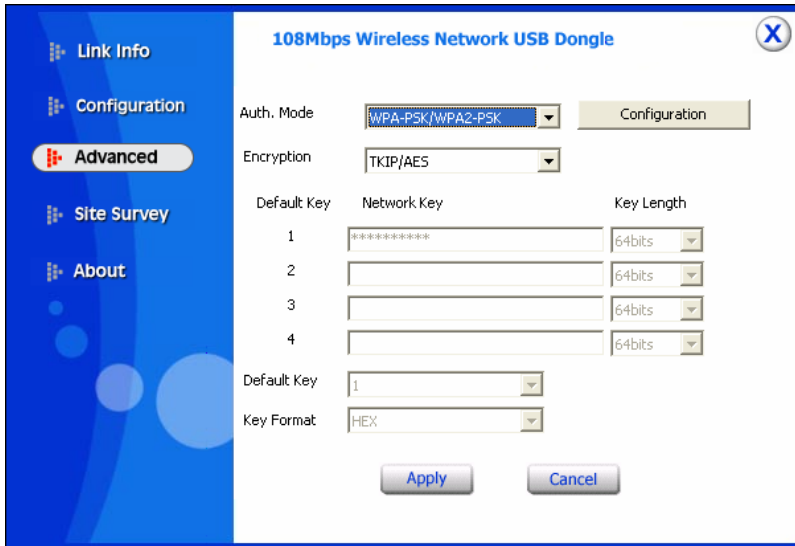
Link Info
Configuration
Advanced
Site Survey
About

108Mbps Wireless Network USB Dongle

X

Auth. Mode WPA-PSK/WPA2-PSK Configuration

Encryption TKIP/AES

| Default Key | Network Key | Key Length |
|---|---|---|
| 1 | ********** | 64bits |
| 2 | | 64bits |
| 3 | | 64bits |
| 4 | | 64bits |

Default Key 1

Key Format HEX

Apply Cancel